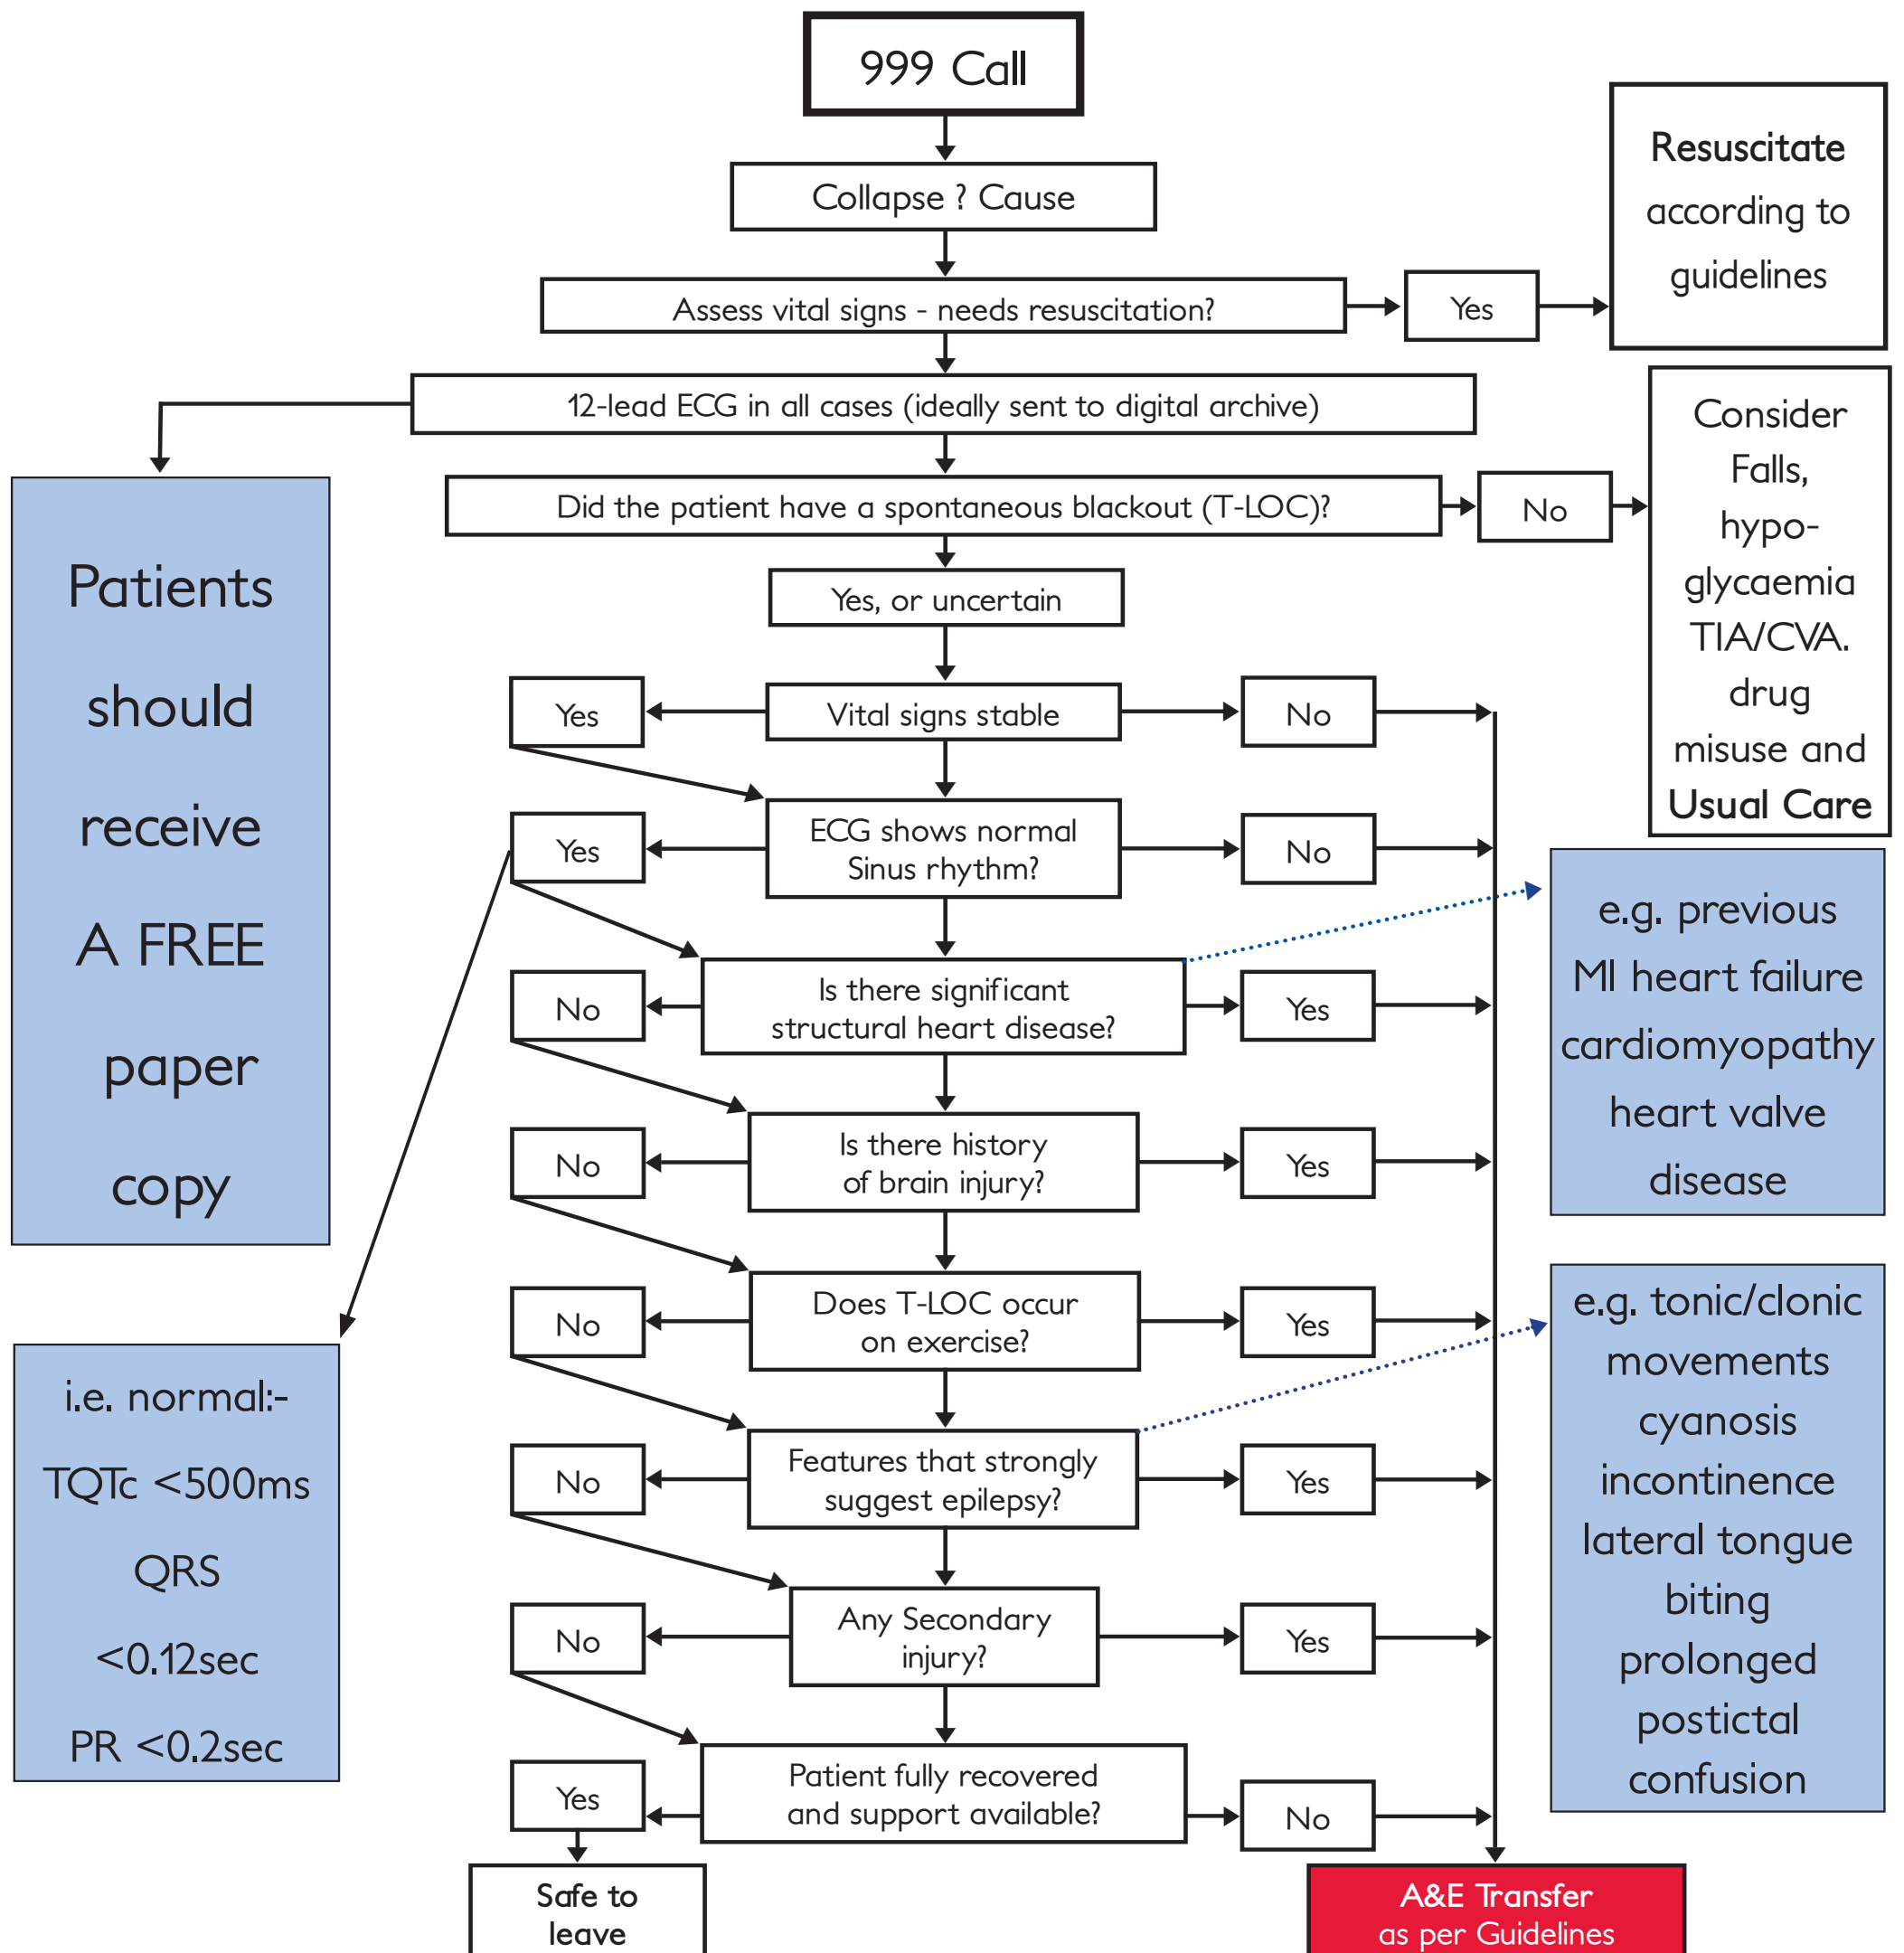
999 Call

Collapse ? Cause

Assess vital signs - needs resuscitation?

Yes

Resuscitate according to guidelines

12-lead ECG in all cases (ideally sent to digital archive)

Patients should receive A FREE paper copy

Did the patient have a spontaneous blackout (T-LOC)?

No

Consider Falls, hypoglycaemia TIA/CVA. drug misuse and Usual Care

Yes, or uncertain

Yes

Vital signs stable

No

Yes

ECG shows normal Sinus rhythm?

No

e.g. previous MI heart failure cardiomyopathy heart valve disease

No

Is there significant structural heart disease?

Yes

No

Is there history of brain injury?

Yes

No

Does T-LOC occur on exercise?

Yes

i.e. normal:- TQTc <500ms QRS <0.12sec PR <0.2sec

e.g. tonic/clonic movements cyanosis incontinence lateral tongue biting prolonged postictal confusion

No

Features that strongly suggest epilepsy?

Yes

No

Any Secondary injury?

Yes

Yes

Patient fully recovered and support available?

No

Safe to leave

A&E Transfer as per Guidelines